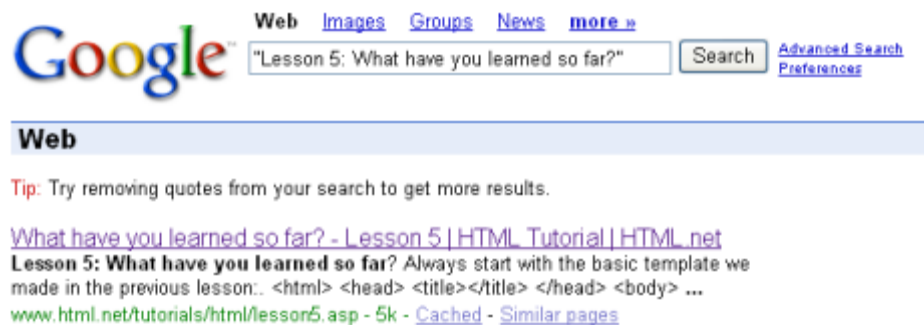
Google™

Web Images Groups News more »

"Lesson 5: What have you learned so far?"

Search

Advanced Search
Preferences

Web

Tip: Try removing quotes from your search to get more results.

What have you learned so far? - Lesson 5 | HTML Tutorial | HTML.net
Lesson 5: What have you learned so far? Always start with the basic template we made in the previous lesson:. <html> <head> <title></title> </head> <body> ...
www.html.net/tutorials/html/lesson5.asp - 5k - Cached - Similar pages